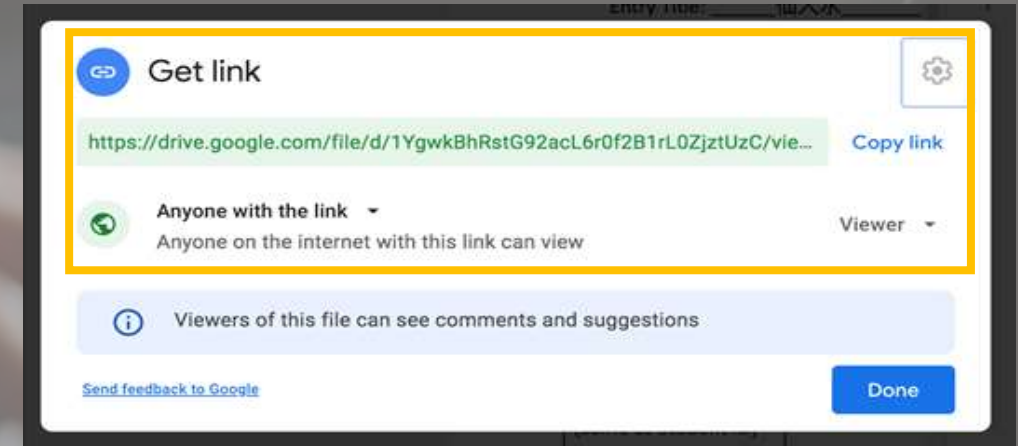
Entry Title: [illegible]

Get link

https://drive.google.com/file/d/1YgwkBhRstG92acL6r0f2B1rL0ZjztUzC/vie...

Copy link

Anyone with the link

Anyone on the internet with this link can view

Viewer

Viewers of this file can see comments and suggestions

Send feedback to Google

Done

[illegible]